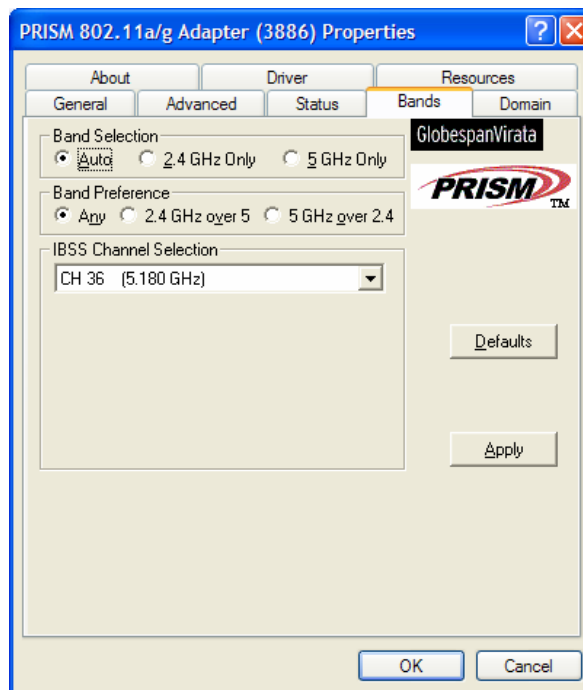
PRISM 802.11a/g Adapter (3886) Properties

?

About
Driver
Resources
General
Advanced
Status
Bands
Domain

Band Selection
Auto
2.4 GHz Only
5 GHz Only

GlobespanVirata

PRISM
TM

Band Preference
Any
2.4 GHz over 5
5 GHz over 2.4

IBSS Channel Selection
CH 36 (5.180 GHz)

Defaults

Apply

OK
Cancel